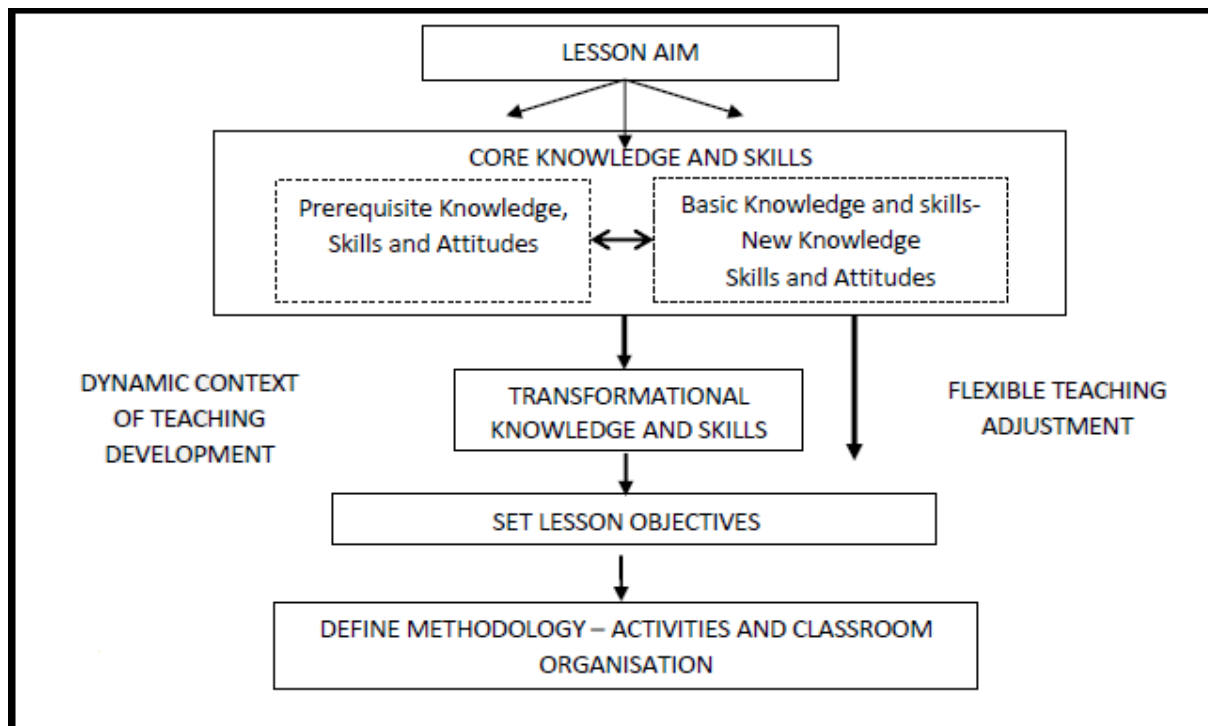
LESSON AIM

CORE KNOWLEDGE AND SKILLS

Prerequisite Knowledge, Skills and Attitudes

Basic Knowledge and skills- New Knowledge Skills and Attitudes

DYNAMIC CONTEXT OF TEACHING DEVELOPMENT

TRANSFORMATIONAL KNOWLEDGE AND SKILLS

FLEXIBLE TEACHING ADJUSTMENT

SET LESSON OBJECTIVES

DEFINE METHODOLOGY – ACTIVITIES AND CLASSROOM ORGANISATION